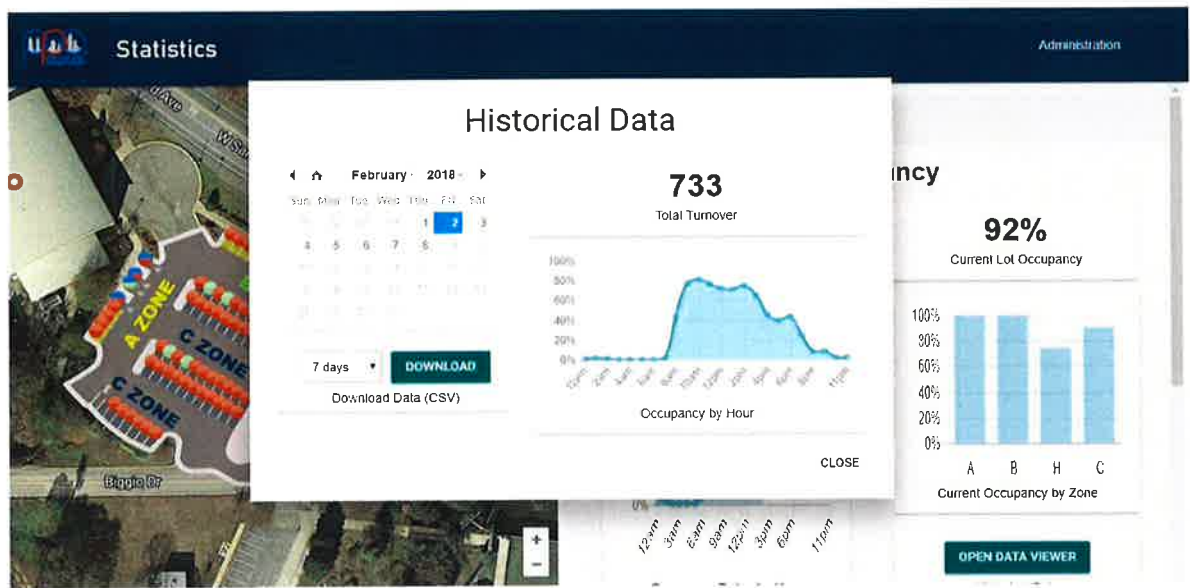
Statistics

Administration

Historical Data

February 2018

Sun Mon Tue Wed Thu Fri Sat

1 2 3

4 5 6 7 8

7 days

DOWNLOAD

Download Data (CSV)

733

Total Turnover

100%
80%
60%
40%
20%
0%

Occupancy by Hour

CLOSE

ncy

92%

Current Lot Occupancy

100%
80%
60%
40%
20%
0%

A B H C

Current Occupancy by Zone

OPEN DATA VIEWER

0%

12am 3am 6am 9am 12pm 3pm 6pm 11pm

A ZONE

C ZONE

C ZONE

Biggio Dr

W Sa

+
−